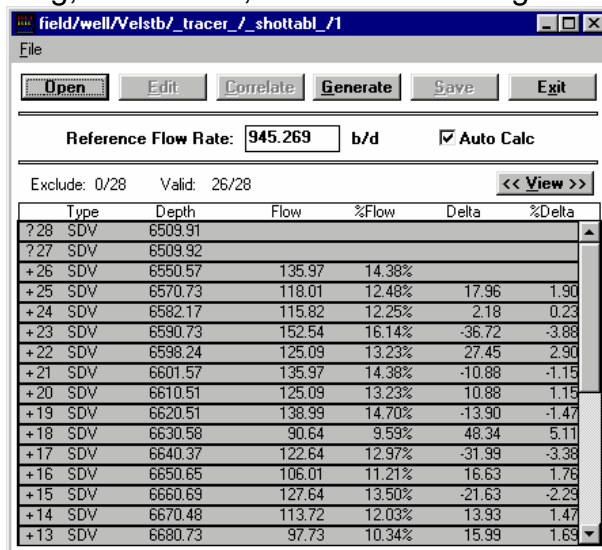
field/well/Velstb/_tracer_/_shottabl_/1

File

Open Edit Correlate Generate Save Exit

Reference Flow Rate: 945.269 b/d Auto Calc

Exclude: 0/28 Valid: 26/28 << View >>

| | Type | Depth | Flow | %Flow | Delta | %Delta |
|---|---|---|---|---|---|---|
| ?28 | SDV | 6509.91 | | | | |
| ?27 | SDV | 6509.92 | | | | |
| +26 | SDV | 6550.57 | 135.97 | 14.38% | | |
| +25 | SDV | 6570.73 | 118.01 | 12.48% | 17.96 | 1.90 |
| +24 | SDV | 6582.17 | 115.82 | 12.25% | 2.18 | 0.23 |
| +23 | SDV | 6590.73 | 152.54 | 16.14% | -36.72 | -3.88 |
| +22 | SDV | 6598.24 | 125.09 | 13.23% | 27.45 | 2.90 |
| +21 | SDV | 6601.57 | 135.97 | 14.38% | -10.88 | -1.15 |
| +20 | SDV | 6610.51 | 125.09 | 13.23% | 10.88 | 1.15 |
| +19 | SDV | 6620.51 | 138.99 | 14.70% | -13.90 | -1.47 |
| +18 | SDV | 6630.58 | 90.64 | 9.59% | 48.34 | 5.11 |
| +17 | SDV | 6640.37 | 122.64 | 12.97% | -31.99 | -3.38 |
| +16 | SDV | 6650.65 | 106.01 | 11.21% | 16.63 | 1.76 |
| +15 | SDV | 6660.69 | 127.64 | 13.50% | -21.63 | -2.29 |
| +14 | SDV | 6670.48 | 113.72 | 12.03% | 13.93 | 1.47 |
| +13 | SDV | 6680.73 | 97.73 | 10.34% | 15.99 | 1.69 |